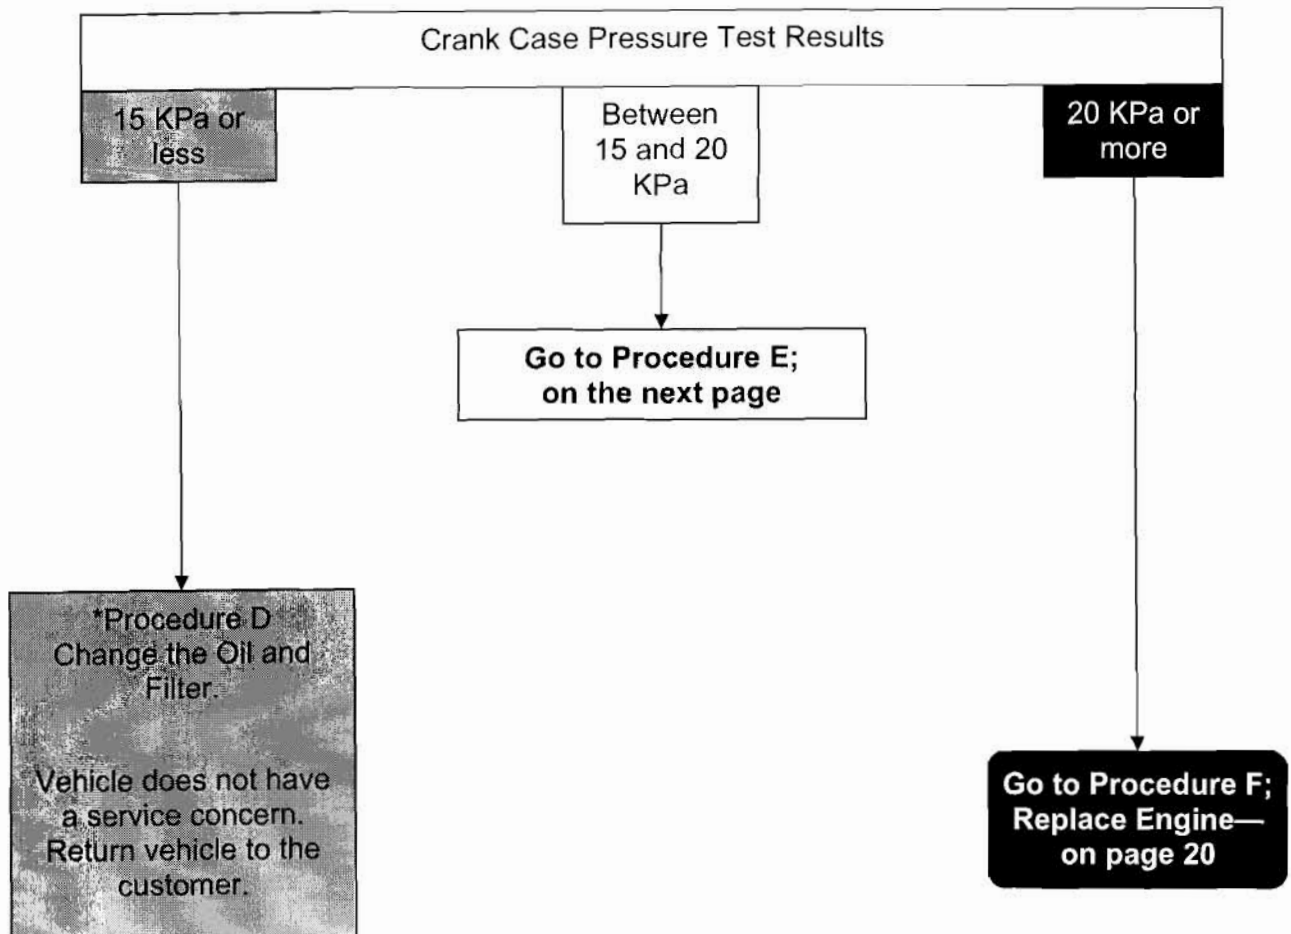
Crank Case Pressure Test Results

15 KPa or less

Between 15 and 20 KPa

20 KPa or more

Go to Procedure E; on the next page

*Procedure D Change the Oil and Filter.

Vehicle does not have a service concern. Return vehicle to the customer.

Go to Procedure F; Replace Engine— on page 20